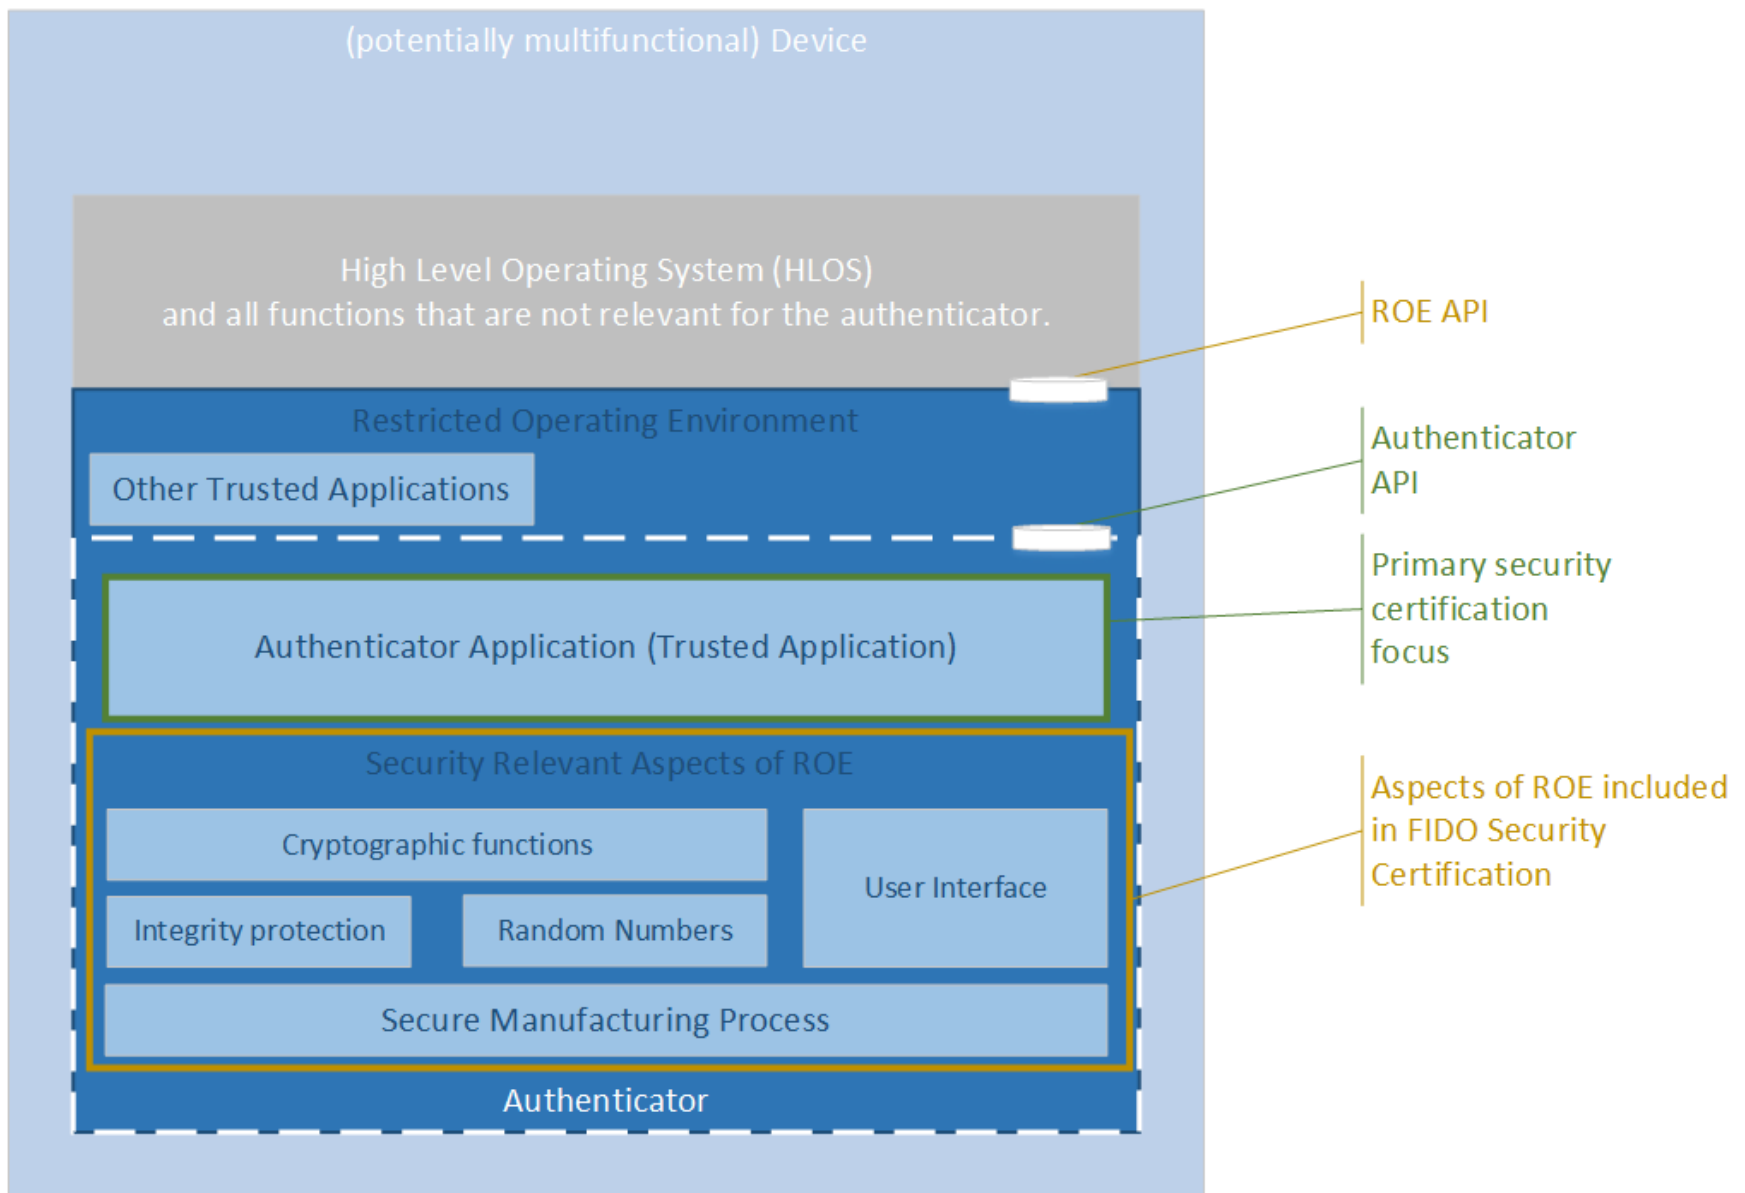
(potentially multifunctional) Device

High Level Operating System (HLOS)
and all functions that are not relevant for the authenticator.

ROE API

Restricted Operating Environment

Other Trusted Applications

Authenticator API

Authenticator Application (Trusted Application)

Primary security certification focus

Security Relevant Aspects of ROE

Cryptographic functions

User Interface

Integrity protection

Random Numbers

Secure Manufacturing Process

Aspects of ROE included in FIDO Security Certification

Authenticator